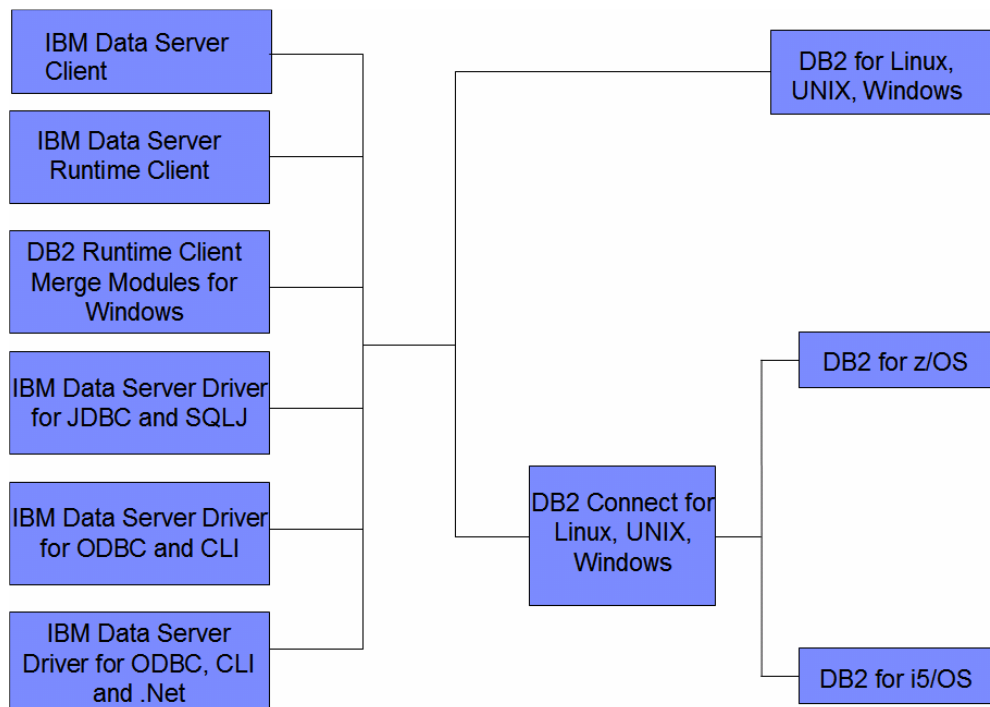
IBM Data Server Client

IBM Data Server Runtime Client

DB2 Runtime Client Merge Modules for Windows

IBM Data Server Driver for JDBC and SQLJ

IBM Data Server Driver for ODBC and CLI

IBM Data Server Driver for ODBC, CLI and .Net

DB2 for Linux, UNIX, Windows

DB2 Connect for Linux, UNIX, Windows

DB2 for z/OS

DB2 for i5/OS